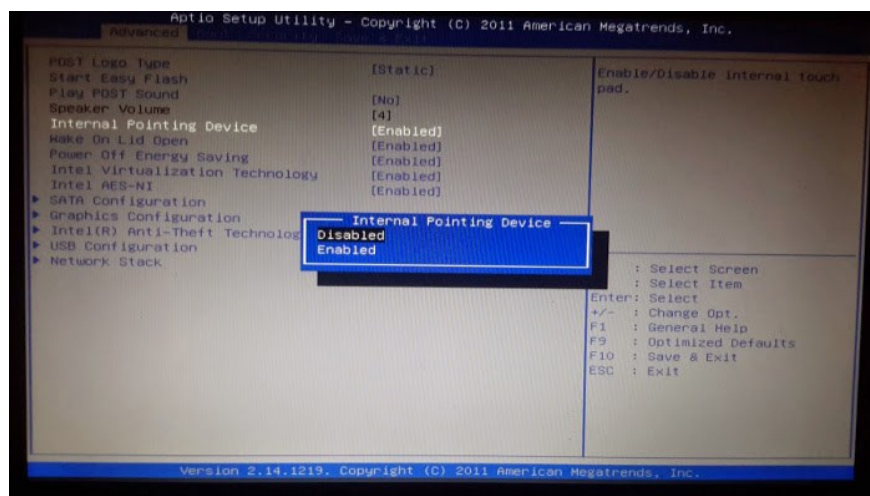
Aptio Setup Utility – Copyright (C) 2011 American Megatrends, Inc.
Advanced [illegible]

POST Logo Type [Static]
Start Easy Flash
Play POST Sound [No]
Speaker Volume [4]
Internal Pointing Device [Enabled]
Wake On Lid Open [Enabled]
Power Off Energy Saving [Enabled]
Intel Virtualization Technology [Enabled]
Intel AES-NI [Enabled]
▶ SATA Configuration
▶ Graphics Configuration
▶ Intel(R) Anti-Theft Technolog
▶ USB Configuration
▶ Network Stack

Internal Pointing Device
Disabled
Enabled

Enable/Disable internal touch pad.

: Select Screen
: Select Item
Enter: Select
+/- : Change Opt.
F1 : General Help
F9 : Optimized Defaults
F10 : Save & Exit
ESC : Exit

Version 2.14.1219. Copyright (C) 2011 American Megatrends, Inc.